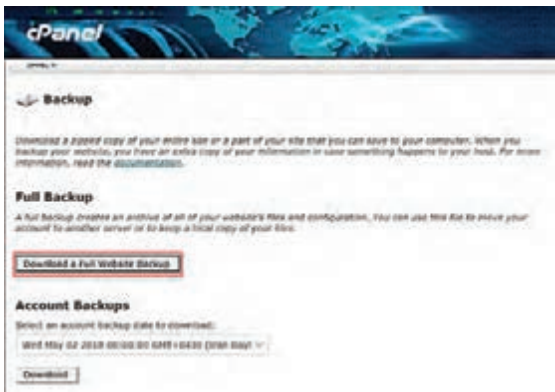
cPanel

Backup

Download a zipped copy of your entire site or a part of your site that you can save to your computer. When you backup your website, you have an extra copy of your information in case something happens to your host. For more information, read the documentation.

Full Backup

A full backup creates an archive of all of your website's files and configuration. You can use this file to move your account to another server or to keep a local copy of your files.

Download a Full Website Backup

Account Backups

Select an account backup date to download:

Wed May 02 2018 00:00:00 GMT+0430 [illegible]

Download